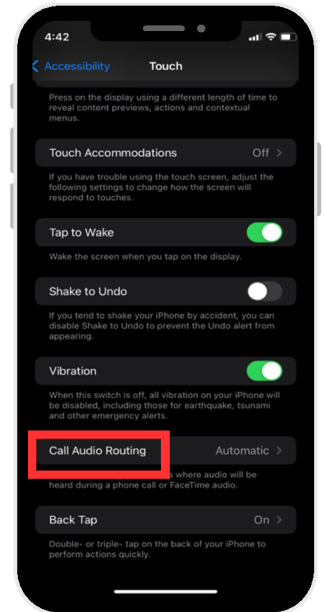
4:42

Accessibility Touch

Press on the display using a different length of time to reveal content previews, actions and contextual menus.

Touch Accommodations Off

If you have trouble using the touch screen, adjust the following settings to change how the screen will respond to touches.

Tap to Wake

Wake the screen when you tap on the display.

Shake to Undo

If you tend to shake your iPhone by accident, you can disable Shake to Undo to prevent the Undo alert from appearing.

Vibration

When this switch is off, all vibration on your iPhone will be disabled, including those for earthquake, tsunami and other emergency alerts.

Call Audio Routing Automatic

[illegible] where audio will be heard during a phone call or FaceTime audio.

Back Tap On

Double- or triple- tap on the back of your iPhone to perform actions quickly.